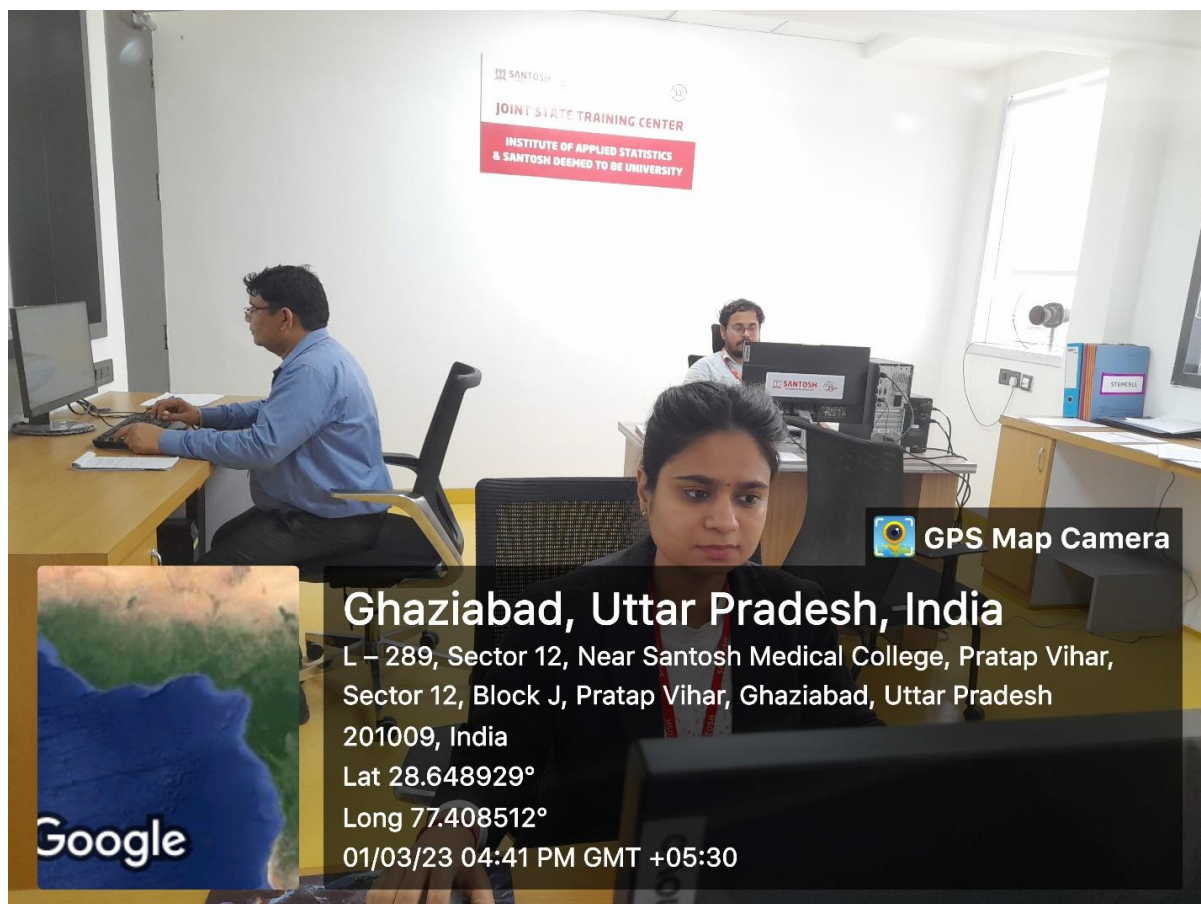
SANTOSH

JOINT STATE TRAINING CENTER

INSTITUTE OF APPLIED STATISTICS & SANTOSH DEEMED TO BE UNIVERSITY

SANTOSH

STEMCELL

GPS Map Camera

Ghaziabad, Uttar Pradesh, India

L – 289, Sector 12, Near Santosh Medical College, Pratap Vihar, Sector 12, Block J, Pratap Vihar, Ghaziabad, Uttar Pradesh 201009, India

Lat 28.648929°

Long 77.408512°

01/03/23 04:41 PM GMT +05:30

Google